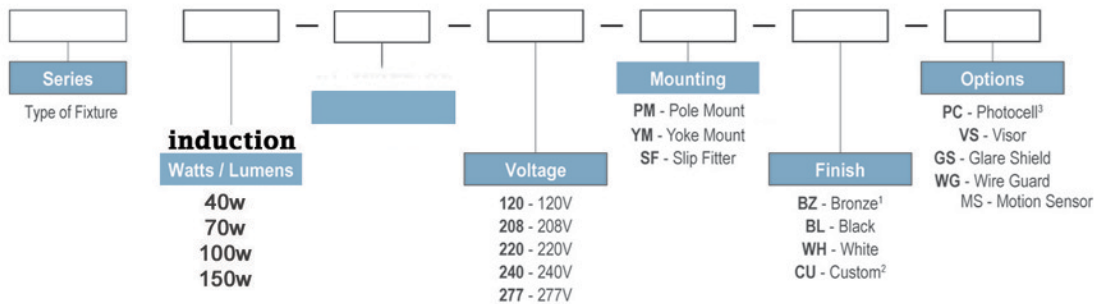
Series
Type of Fixture

induction
Watts / Lumens
40w
70w
100w
150w

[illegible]

Voltage
120 - 120V
208 - 208V
220 - 220V
240 - 240V
277 - 277V

Mounting
PM - Pole Mount
YM - Yoke Mount
SF - Slip Fitter

Finish
BZ - Bronze$^1$
BL - Black
WH - White
CU - Custom$^2$

Options
PC - Photocell$^3$
VS - Visor
GS - Glare Shield
WG - Wire Guard
MS - Motion Sensor